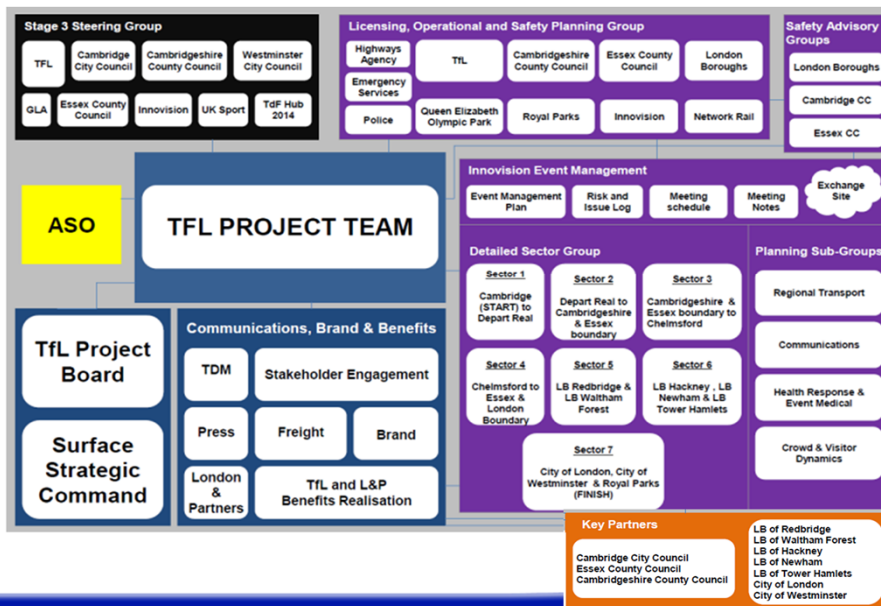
Stage 3 Steering Group

TFL
Cambridge City Council
Cambridgeshire County Council
Westminster City Council
GLA
Essex County Council
Innovision
UK Sport
TdF Hub 2014

Licensing, Operational and Safety Planning Group

Highways Agency
TfL
Cambridgeshire County Council
Essex County Council
London Boroughs
Emergency Services
Police
Queen Elizabeth Olympic Park
Royal Parks
Innovision
Network Rail

Safety Advisory Groups

London Boroughs
Cambridge CC
Essex CC

ASO

TFL PROJECT TEAM

Innovision Event Management

Event Management Plan
Risk and Issue Log
Meeting schedule
Meeting Notes
Exchange Site

Detailed Sector Group

Sector 1
Cambridge (START) to Depart Real

Sector 2
Depart Real to Cambridgeshire & Essex boundary

Sector 3
Cambridgeshire & Essex boundary to Chelmsford

Sector 4
Chelmsford to Essex & London Boundary

Sector 5
LB Redbridge & LB Waltham Forest

Sector 6
LB Hackney , LB Newham & LB Tower Hamlets

Sector 7
City of London, City of Westminster & Royal Parks (FINISH)

Planning Sub-Groups

Regional Transport
Communications
Health Response & Event Medical
Crowd & Visitor Dynamics

TfL Project Board

Surface Strategic Command

Communications, Brand & Benefits

TDM
Stakeholder Engagement
Press
Freight
Brand
London & Partners
TfL and L&P Benefits Realisation

Key Partners

Cambridge City Council
Essex County Council
Cambridgeshire County Council

LB of Redbridge
LB of Waltham Forest
LB of Hackney
LB of Newham
LB of Tower Hamlets
City of London
City of Westminster